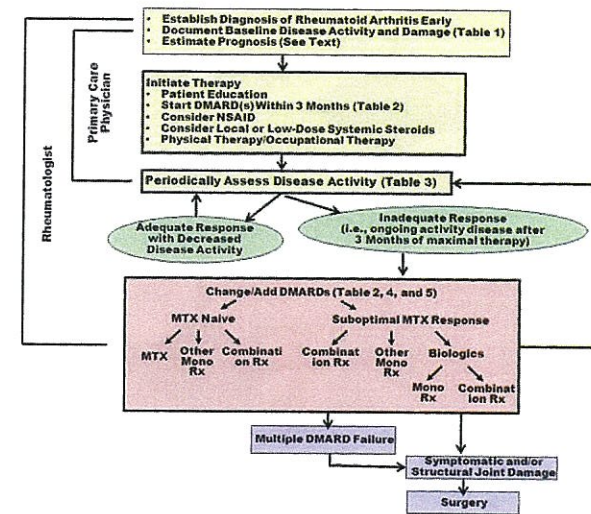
• Establish Diagnosis of Rheumatoid Arthritis Early
• Document Baseline Disease Activity and Damage (Table 1)
• Estimate Prognosis (See Text)

Primary Care Physician

Rheumatologist

Initiate Therapy
• Patient Education
• Start DMARD(s) Within 3 Months (Table 2)
• Consider NSAID
• Consider Local or Low-Dose Systemic Steroids
• Physical Therapy/Occupational Therapy

Periodically Assess Disease Activity (Table 3)

Adequate Response with Decreased Disease Activity

Inadequate Response (i.e., ongoing activity disease after 3 Months of maximal therapy)

Change/Add DMARDs (Table 2, 4, and 5)

MTX Naive

MTX

Other Mono Rx

Combination Rx

Suboptimal MTX Response

Combination Rx

Other Mono Rx

Biologics

Mono Rx

Combination Rx

Multiple DMARD Failure

Symptomatic and/or Structural Joint Damage

Surgery